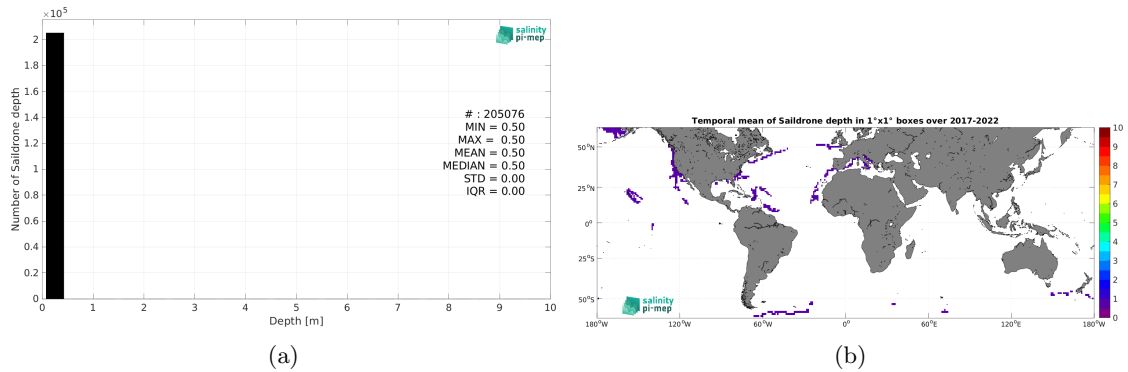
$\times 10^5$

salinity pi-mep

Number of Saildrone depth

2
1.8
1.6
1.4
1.2
1
0.8
0.6
0.4
0.2
0

# : 205076
MIN = 0.50
MAX = 0.50
MEAN = 0.50
MEDIAN = 0.50
STD = 0.00
IQR = 0.00

0 1 2 3 4 5 6 7 8 9 10

Depth [m]

(a)

Temporal mean of Saildrone depth in 1°x1° boxes over 2017-2022

50°N
25°N
0°
25°S
50°S

180°W 120°W 60°W 0° 60°E 120°E 180°W

10
9
8
7
6
5
4
3
2
1
0

salinity pi-mep

(b)